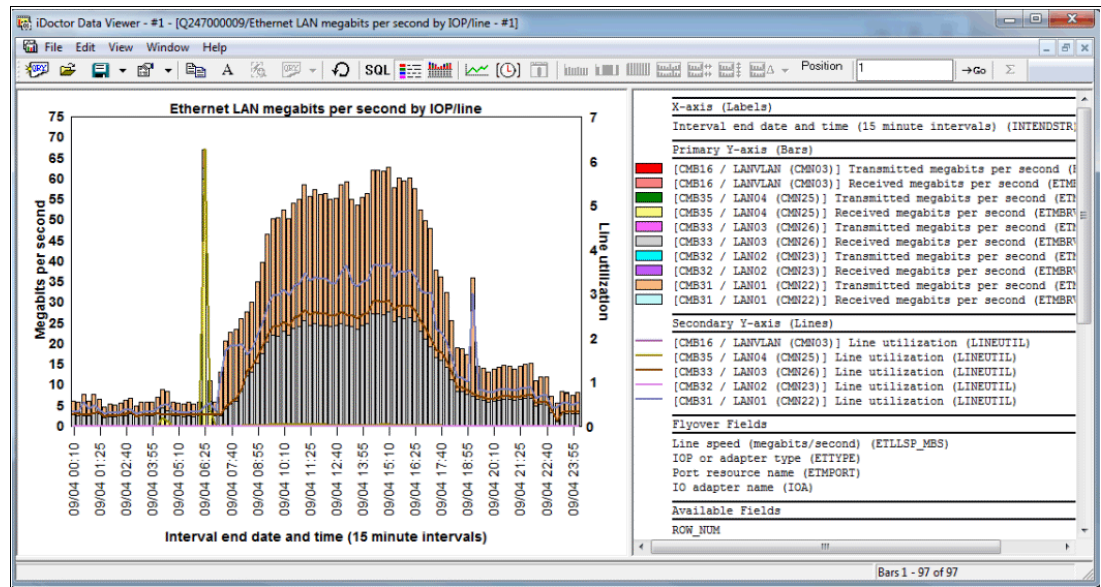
iDoctor Data Viewer - #1 - [Q247000009/Ethernet LAN megabits per second by IOP/line - #1]

File Edit View Window Help

SQL Position 1 →Go Σ

Ethernet LAN megabits per second by IOP/line

Megabits per second

75 70 65 60 55 50 45 40 35 30 25 20 15 10 5 0

Line utilization

7 6 5 4 3 2 1 0

09/04 00:10 09/04 01:25 09/04 02:40 09/04 03:55 09/04 05:10 09/04 06:25 09/04 07:40 09/04 08:55 09/04 10:10 09/04 11:25 09/04 12:40 09/04 13:55 09/04 15:10 09/04 16:25 09/04 17:40 09/04 18:55 09/04 20:10 09/04 21:25 09/04 22:40 09/04 23:55

Interval end date and time (15 minute intervals)

X-axis (Labels)
Interval end date and time (15 minute intervals) (INTENDSTR

Primary Y-axis (Bars)
[CMB16 / LANVLAN (CMN03)] Transmitted megabits per second (
[CMB16 / LANVLAN (CMN03)] Received megabits per second (ETM
[CMB35 / LAN04 (CMN25)] Transmitted megabits per second (ET
[CMB35 / LAN04 (CMN25)] Received megabits per second (ETMBR
[CMB33 / LAN03 (CMN26)] Transmitted megabits per second (ET
[CMB33 / LAN03 (CMN26)] Received megabits per second (ETMBR
[CMB32 / LAN02 (CMN23)] Transmitted megabits per second (ET
[CMB32 / LAN02 (CMN23)] Received megabits per second (ETMBR
[CMB31 / LAN01 (CMN22)] Transmitted megabits per second (ET
[CMB31 / LAN01 (CMN22)] Received megabits per second (ETMBR

Secondary Y-axis (Lines)
[CMB16 / LANVLAN (CMN03)] Line utilization (LINEUTIL)
[CMB35 / LAN04 (CMN25)] Line utilization (LINEUTIL)
[CMB33 / LAN03 (CMN26)] Line utilization (LINEUTIL)
[CMB32 / LAN02 (CMN23)] Line utilization (LINEUTIL)
[CMB31 / LAN01 (CMN22)] Line utilization (LINEUTIL)

Flyover Fields
Line speed (megabits/second) (ETLLSP_MBS)
IOP or adapter type (ETTYPE)
Port resource name (ETMPORT)
IO adapter name (IOA)

Available Fields
ROW_NUM

Bars 1 - 97 of 97